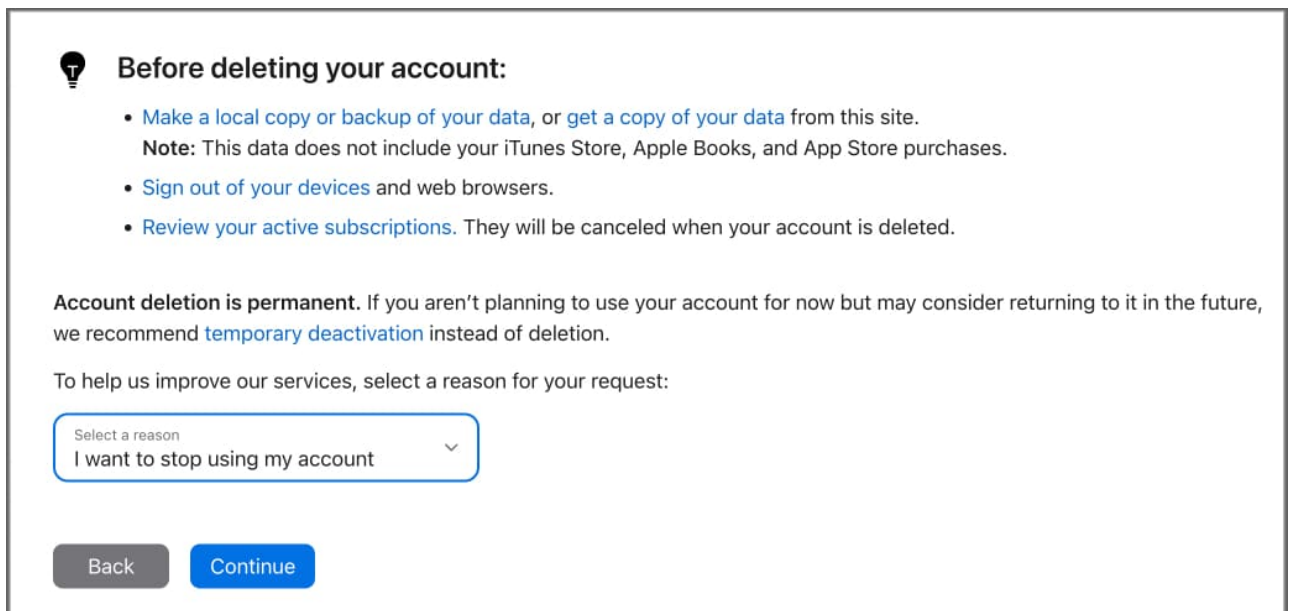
Before deleting your account:

• Make a local copy or backup of your data, or get a copy of your data from this site.
**Note:** This data does not include your iTunes Store, Apple Books, and App Store purchases.

• Sign out of your devices and web browsers.

• Review your active subscriptions. They will be canceled when your account is deleted.

**Account deletion is permanent.** If you aren’t planning to use your account for now but may consider returning to it in the future, we recommend temporary deactivation instead of deletion.

To help us improve our services, select a reason for your request:

Select a reason
I want to stop using my account

Back

Continue